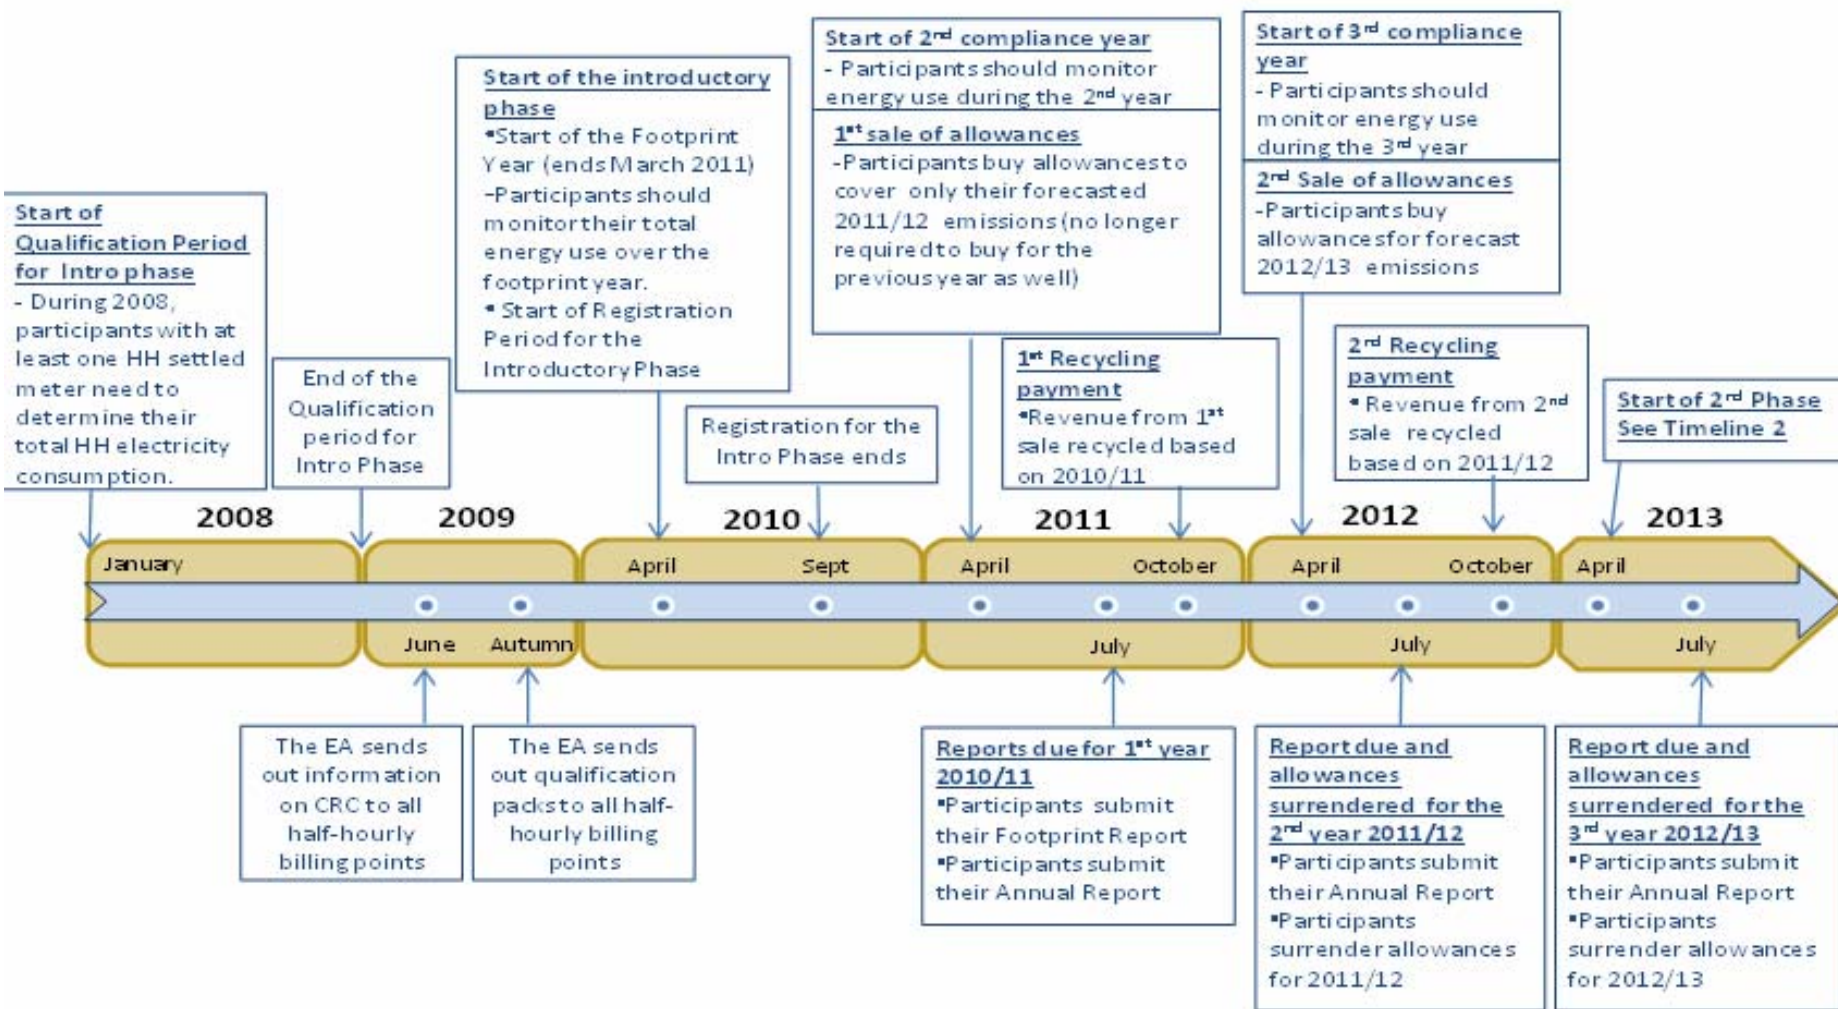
Start of Qualification Period for Intro phase
- During 2008, participants with at least one HH settled meter need to determine their total HH electricity consumption.

End of the Qualification period for Intro Phase

Start of the introductory phase
•Start of the Footprint Year (ends March 2011)
-Participants should monitor their total energy use over the footprint year.
• Start of Registration Period for the Introductory Phase

Registration for the Intro Phase ends

Start of 2$^{nd}$ compliance year
- Participants should monitor energy use during the 2$^{nd}$ year

1$^{st}$ sale of allowances
-Participants buy allowances to cover only their forecasted 2011/12 emissions (no longer required to buy for the previous year as well)

1$^{st}$ Recycling payment
•Revenue from 1$^{st}$ sale recycled based on 2010/11

Start of 3$^{rd}$ compliance year
- Participants should monitor energy use during the 3$^{rd}$ year

2$^{nd}$ Sale of allowances
-Participants buy allowances for forecast 2012/13 emissions

2$^{nd}$ Recycling payment
• Revenue from 2$^{nd}$ sale recycled based on 2011/12

Start of 2$^{nd}$ Phase
See Timeline 2

2008 2009 2010 2011 2012 2013

January

June Autumn

April Sept

April October

July

April October

July

April

July

The EA sends out information on CRC to all half-hourly billing points

The EA sends out qualification packs to all half-hourly billing points

Reports due for 1$^{st}$ year 2010/11
•Participants submit their Footprint Report
•Participants submit their Annual Report

Report due and allowances surrendered for the 2$^{nd}$ year 2011/12
•Participants submit their Annual Report
•Participants surrender allowances for 2011/12

Report due and allowances surrendered for the 3$^{rd}$ year 2012/13
•Participants submit their Annual Report
•Participants surrender allowances for 2012/13